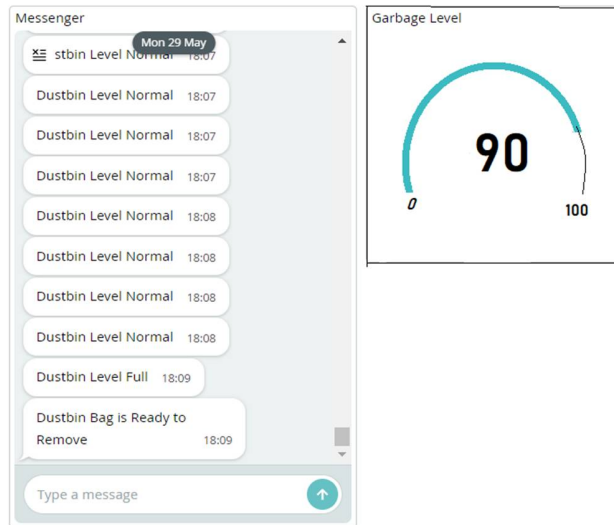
Messenger

Mon 29 May

stbin Level Normal 18:07

Dustbin Level Normal 18:07

Dustbin Level Normal 18:07

Dustbin Level Normal 18:07

Dustbin Level Normal 18:08

Dustbin Level Normal 18:08

Dustbin Level Normal 18:08

Dustbin Level Normal 18:08

Dustbin Level Full 18:09

Dustbin Bag is Ready to Remove 18:09

Type a message

Garbage Level

90

0

100